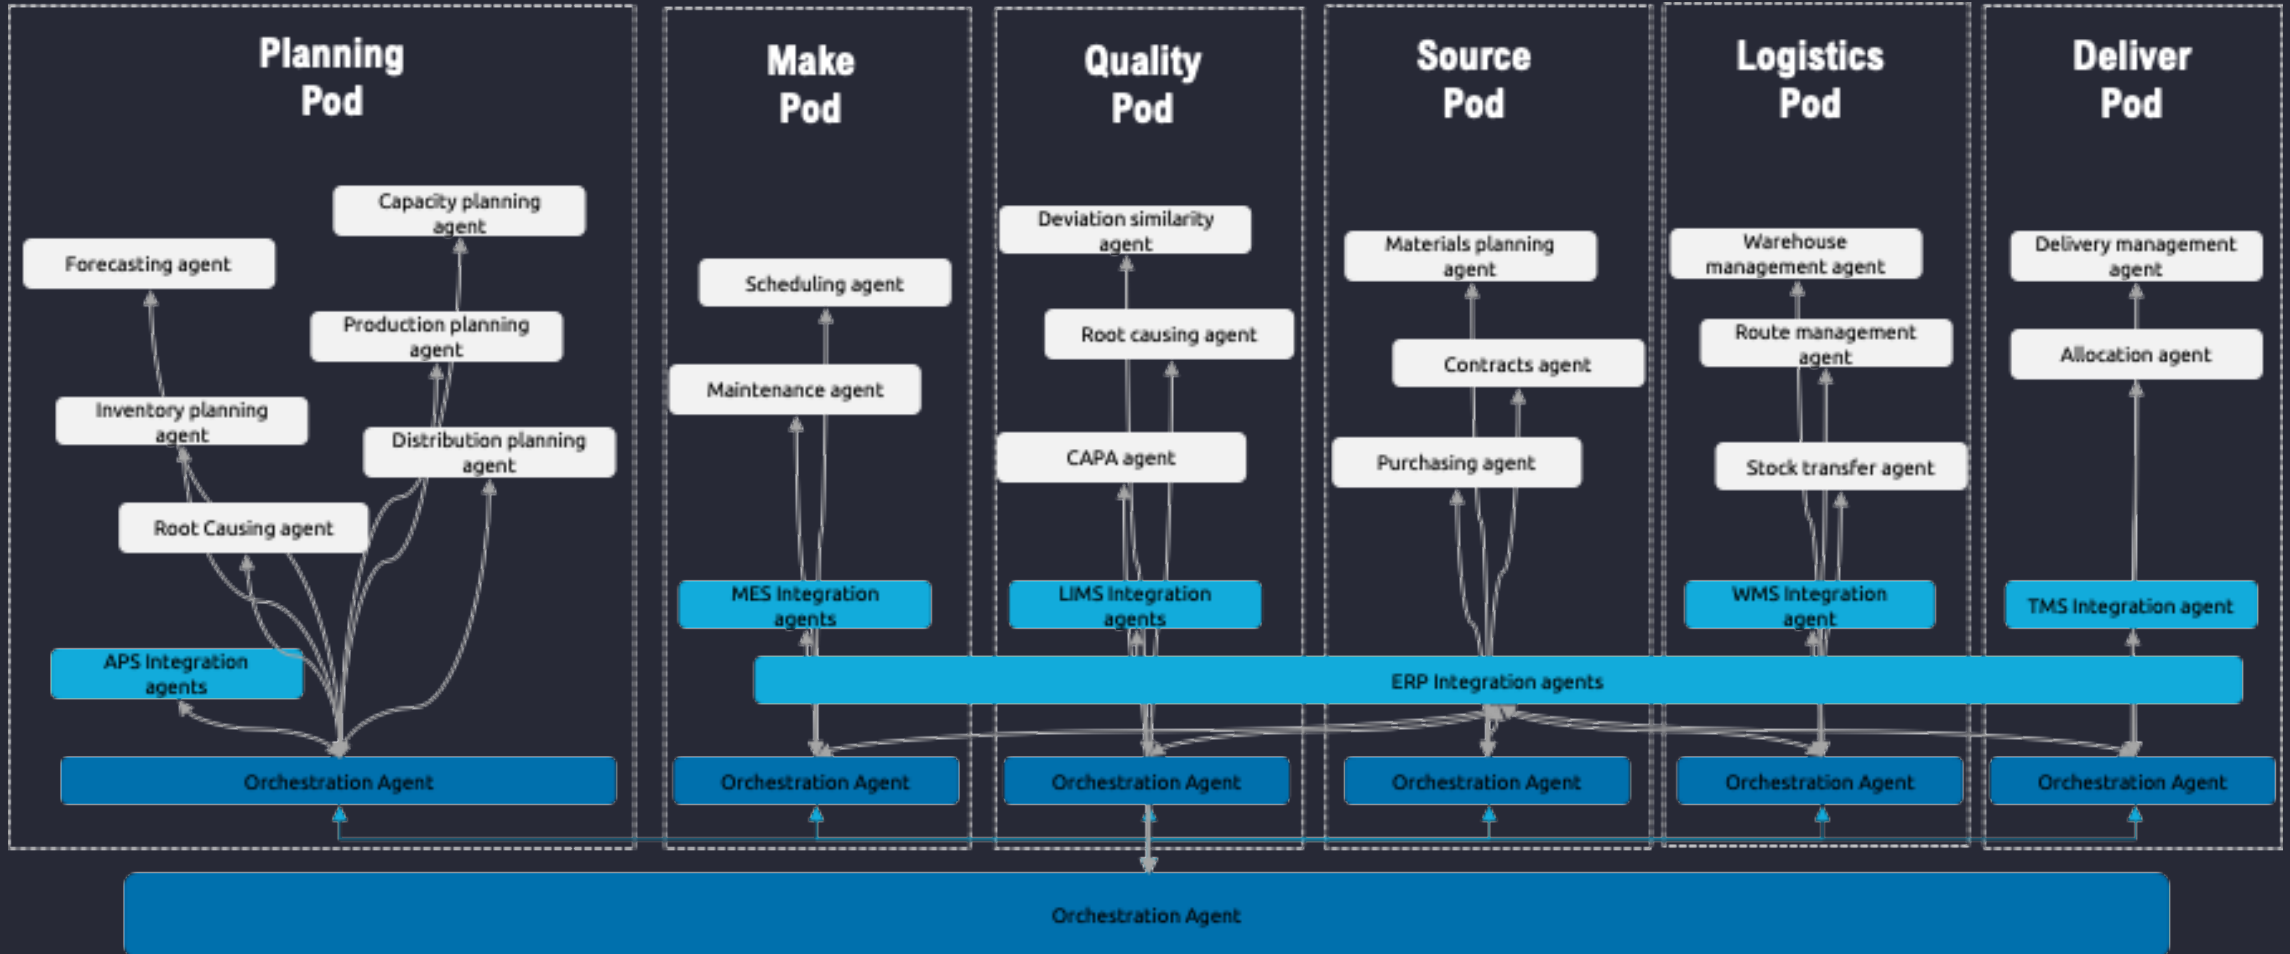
Planning Pod

Capacity planning agent

Forecasting agent

Production planning agent

Inventory planning agent

Distribution planning agent

Root Causing agent

APS Integration agents

Orchestration Agent

Make Pod

Scheduling agent

Maintenance agent

MES Integration agents

Orchestration Agent

Quality Pod

Deviation similarity agent

Root causing agent

CAPA agent

LIMS Integration agents

Orchestration Agent

Source Pod

Materials planning agent

Contracts agent

Purchasing agent

Orchestration Agent

Logistics Pod

Warehouse management agent

Route management agent

Stock transfer agent

WMS Integration agent

Orchestration Agent

Deliver Pod

Delivery management agent

Allocation agent

TMS Integration agent

Orchestration Agent

ERP Integration agents

Orchestration Agent